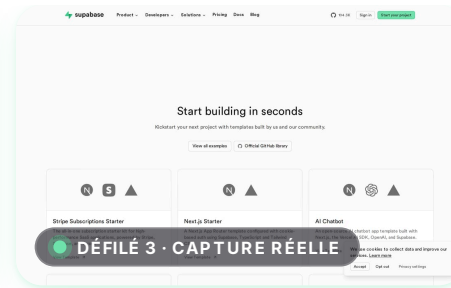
supabase Product Developers Solutions Pricing Docs Blog

61.2k Sign in Start your project

Start building in seconds

Kickstart your next project with templates built by us and our community.

View all examples

Official GitHub library

Stripe Subscriptions Starter

Next.js Starter

AI Chatbot

DÉFILÉ 3 · CAPTURE RÉELLE

We use cookies to collect data and improve our services. Learn more

Accept Opt out Privacy settings